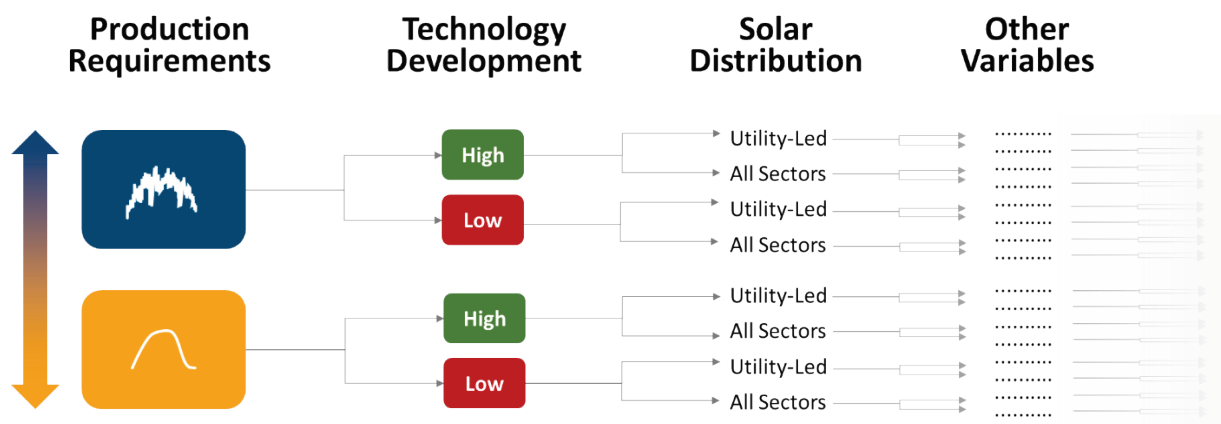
Production Requirements

Technology Development

Solar Distribution

Other Variables

High

Low

High

Low

Utility-Led

All Sectors

Utility-Led

All Sectors

Utility-Led

All Sectors

Utility-Led

All Sectors

........
........
........
........
........
........
........
........
........
........
........
........
........
........
........
........